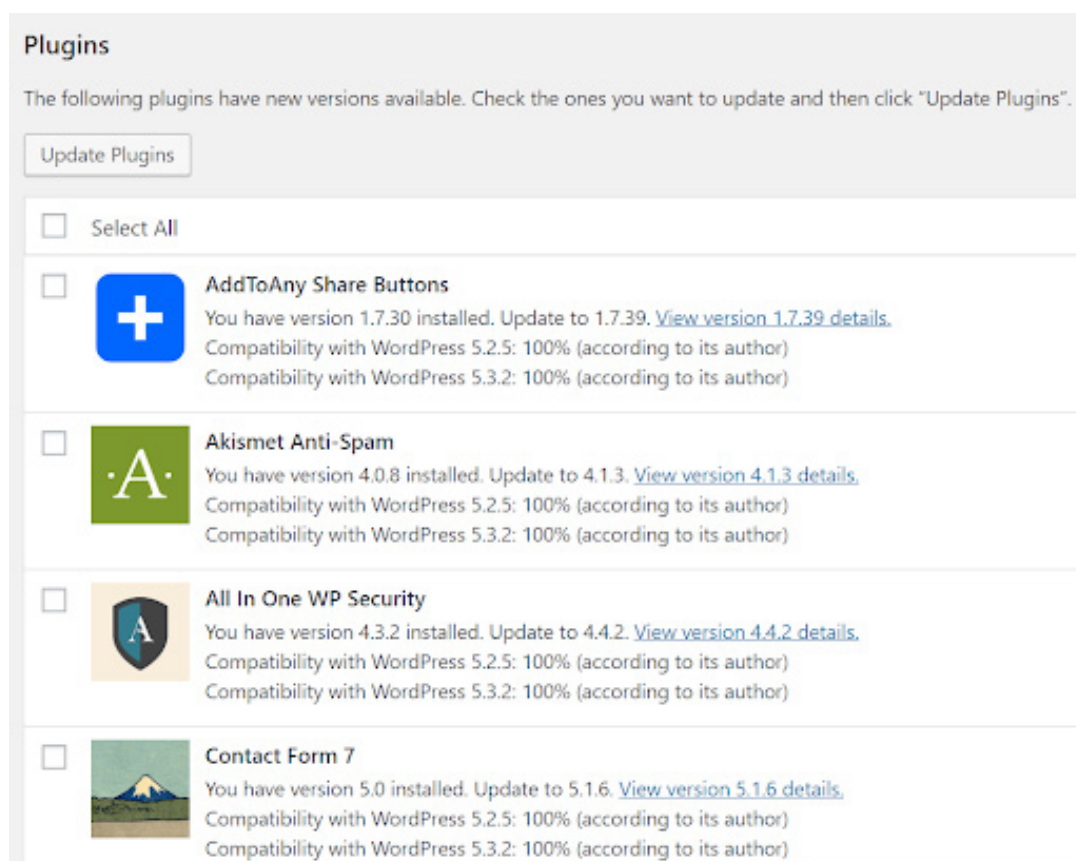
Plugins

The following plugins have new versions available. Check the ones you want to update and then click "Update Plugins".

Update Plugins

Select All

+

AddToAny Share Buttons
You have version 1.7.30 installed. Update to 1.7.39. View version 1.7.39 details.
Compatibility with WordPress 5.2.5: 100% (according to its author)
Compatibility with WordPress 5.3.2: 100% (according to its author)

·A·

Akismet Anti-Spam
You have version 4.0.8 installed. Update to 4.1.3. View version 4.1.3 details.
Compatibility with WordPress 5.2.5: 100% (according to its author)
Compatibility with WordPress 5.3.2: 100% (according to its author)

A

All In One WP Security
You have version 4.3.2 installed. Update to 4.4.2. View version 4.4.2 details.
Compatibility with WordPress 5.2.5: 100% (according to its author)
Compatibility with WordPress 5.3.2: 100% (according to its author)

Contact Form 7
You have version 5.0 installed. Update to 5.1.6. View version 5.1.6 details.
Compatibility with WordPress 5.2.5: 100% (according to its author)
Compatibility with WordPress 5.3.2: 100% (according to its author)